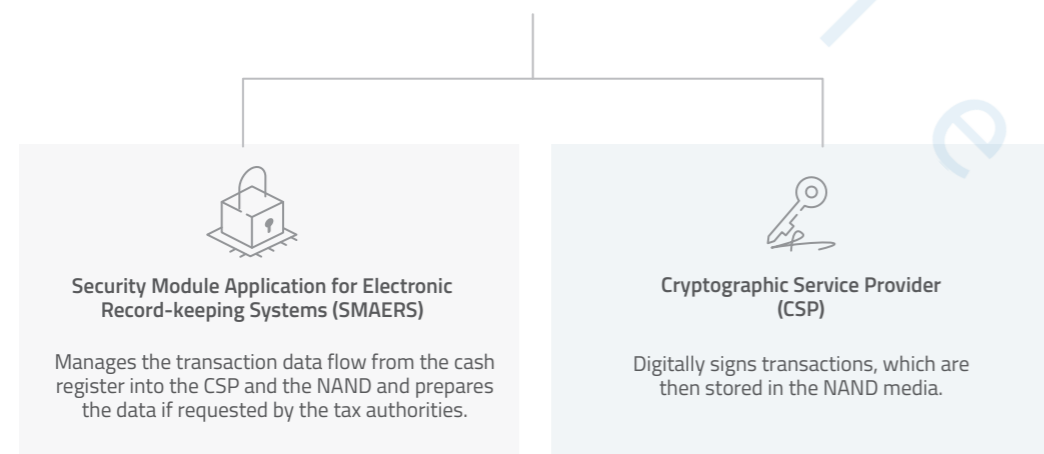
Security Module Application for Electronic Record-keeping Systems (SMAERS)

Manages the transaction data flow from the cash register into the CSP and the NAND and prepares the data if requested by the tax authorities.

Cryptographic Service Provider (CSP)

Digitally signs transactions, which are then stored in the NAND media.